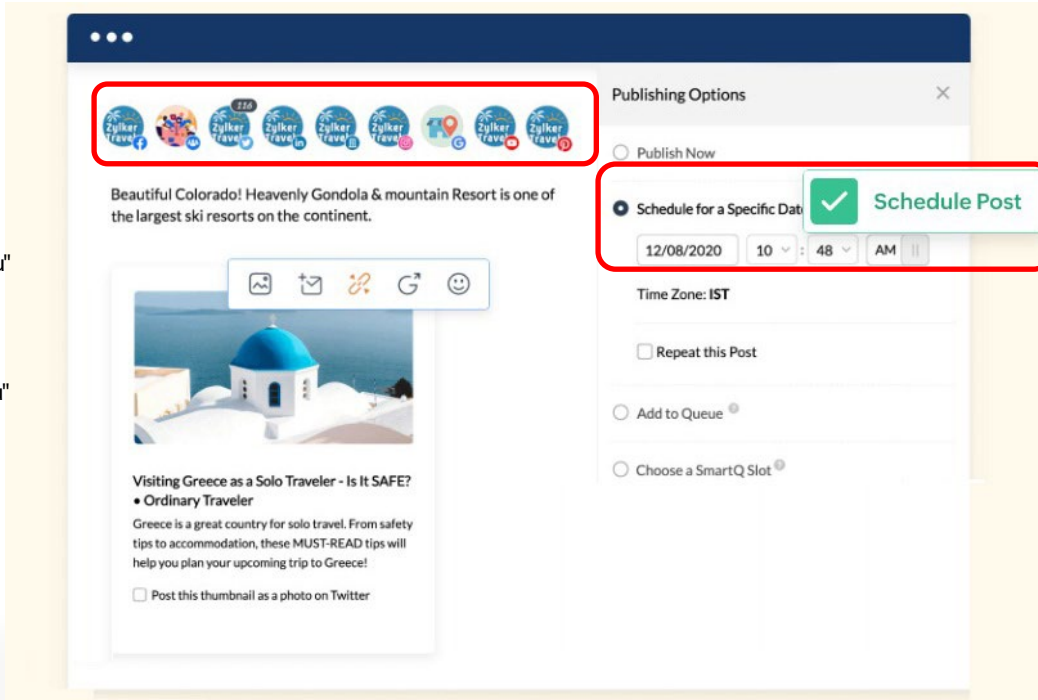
Zylker Travel Zylker Travel 116 Zylker Travel Zylker Travel Zylker Travel Zylker Travel Zylker Travel

Beautiful Colorado! Heavenly Gondola & mountain Resort is one of the largest ski resorts on the continent.

Visiting Greece as a Solo Traveler - Is It SAFE? • Ordinary Traveler

Greece is a great country for solo travel. From safety tips to accommodation, these MUST-READ tips will help you plan your upcoming trip to Greece!

Post this thumbnail as a photo on Twitter

Publishing Options

Publish Now

Schedule for a Specific Dat

Schedule Post

12/08/2020 10 : 48 AM

Time Zone: IST

Repeat this Post

Add to Queue

Choose a SmartQ Slot